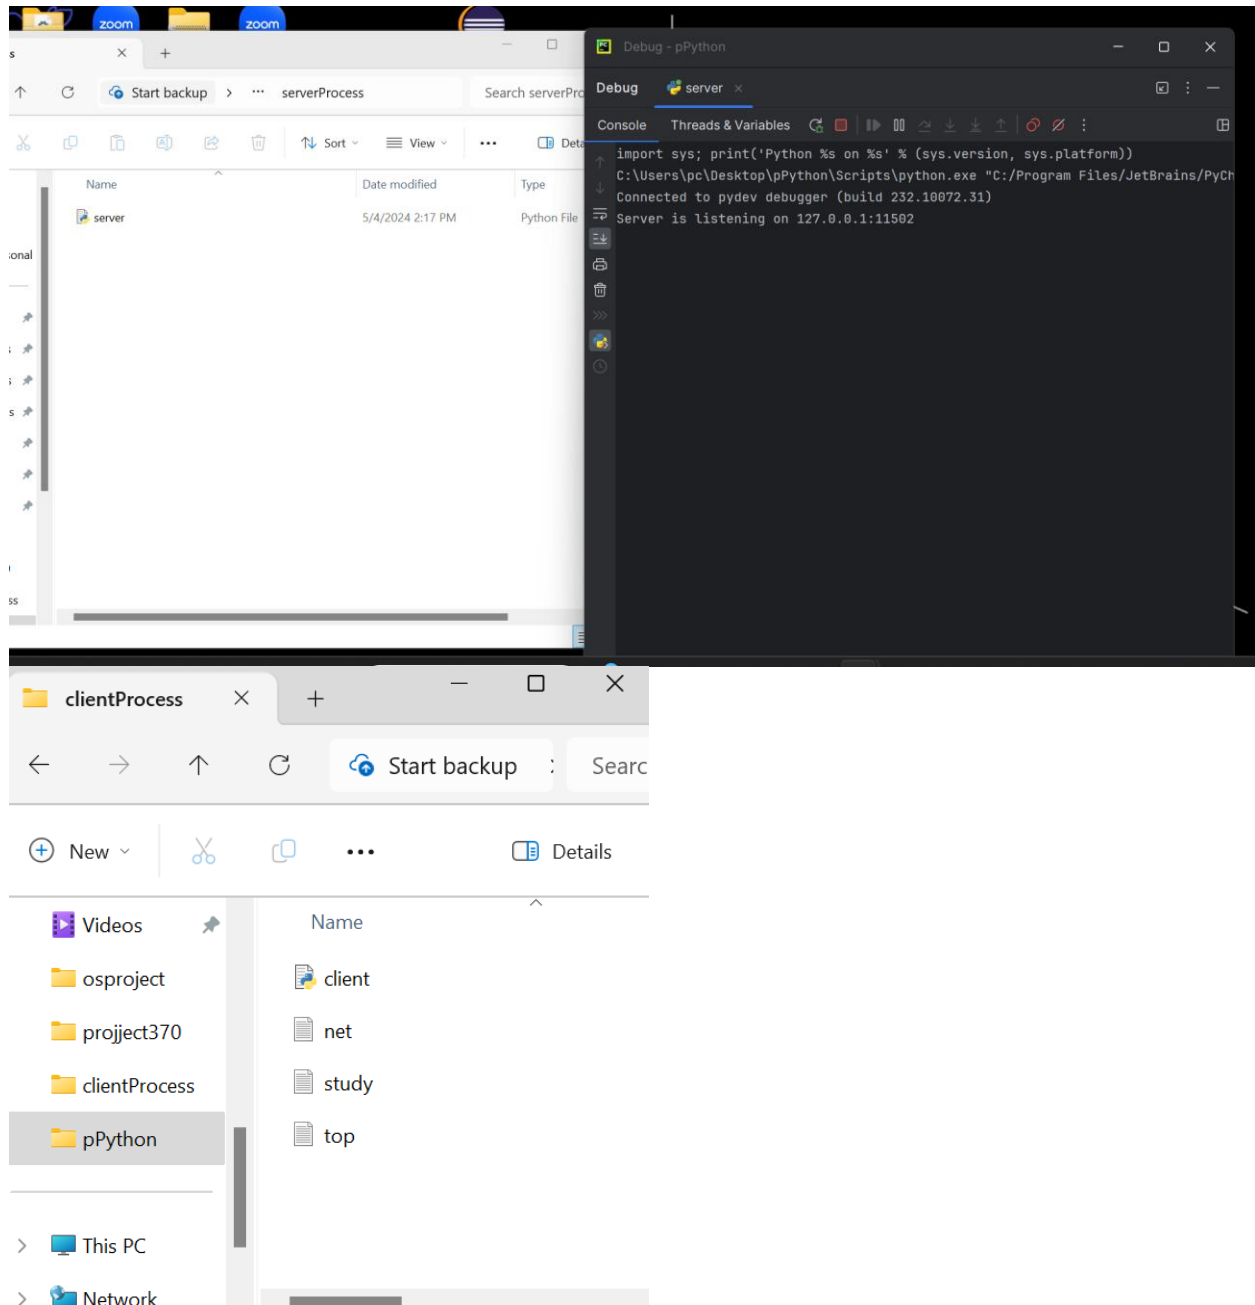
zoom
zoom

s
Start backup › ··· serverProcess
Search serverPro
Sort View ··· Deta
Name
Date modified
Type
server
5/4/2024 2:17 PM
Python File
ional
ss

Debug - pPython
Debug
server
Console
Threads & Variables
import sys; print('Python %s on %s' % (sys.version, sys.platform))
C:\Users\pc\Desktop\pPython\Scripts\python.exe "C:/Program Files/JetBrains/PyCh
Connected to pydev debugger (build 232.10072.31)
Server is listening on 127.0.0.1:11502

clientProcess
Start backup
Searc
New
Details
Videos
osproject
projject370
clientProcess
pPython
This PC
Network
Name
client
net
study
top